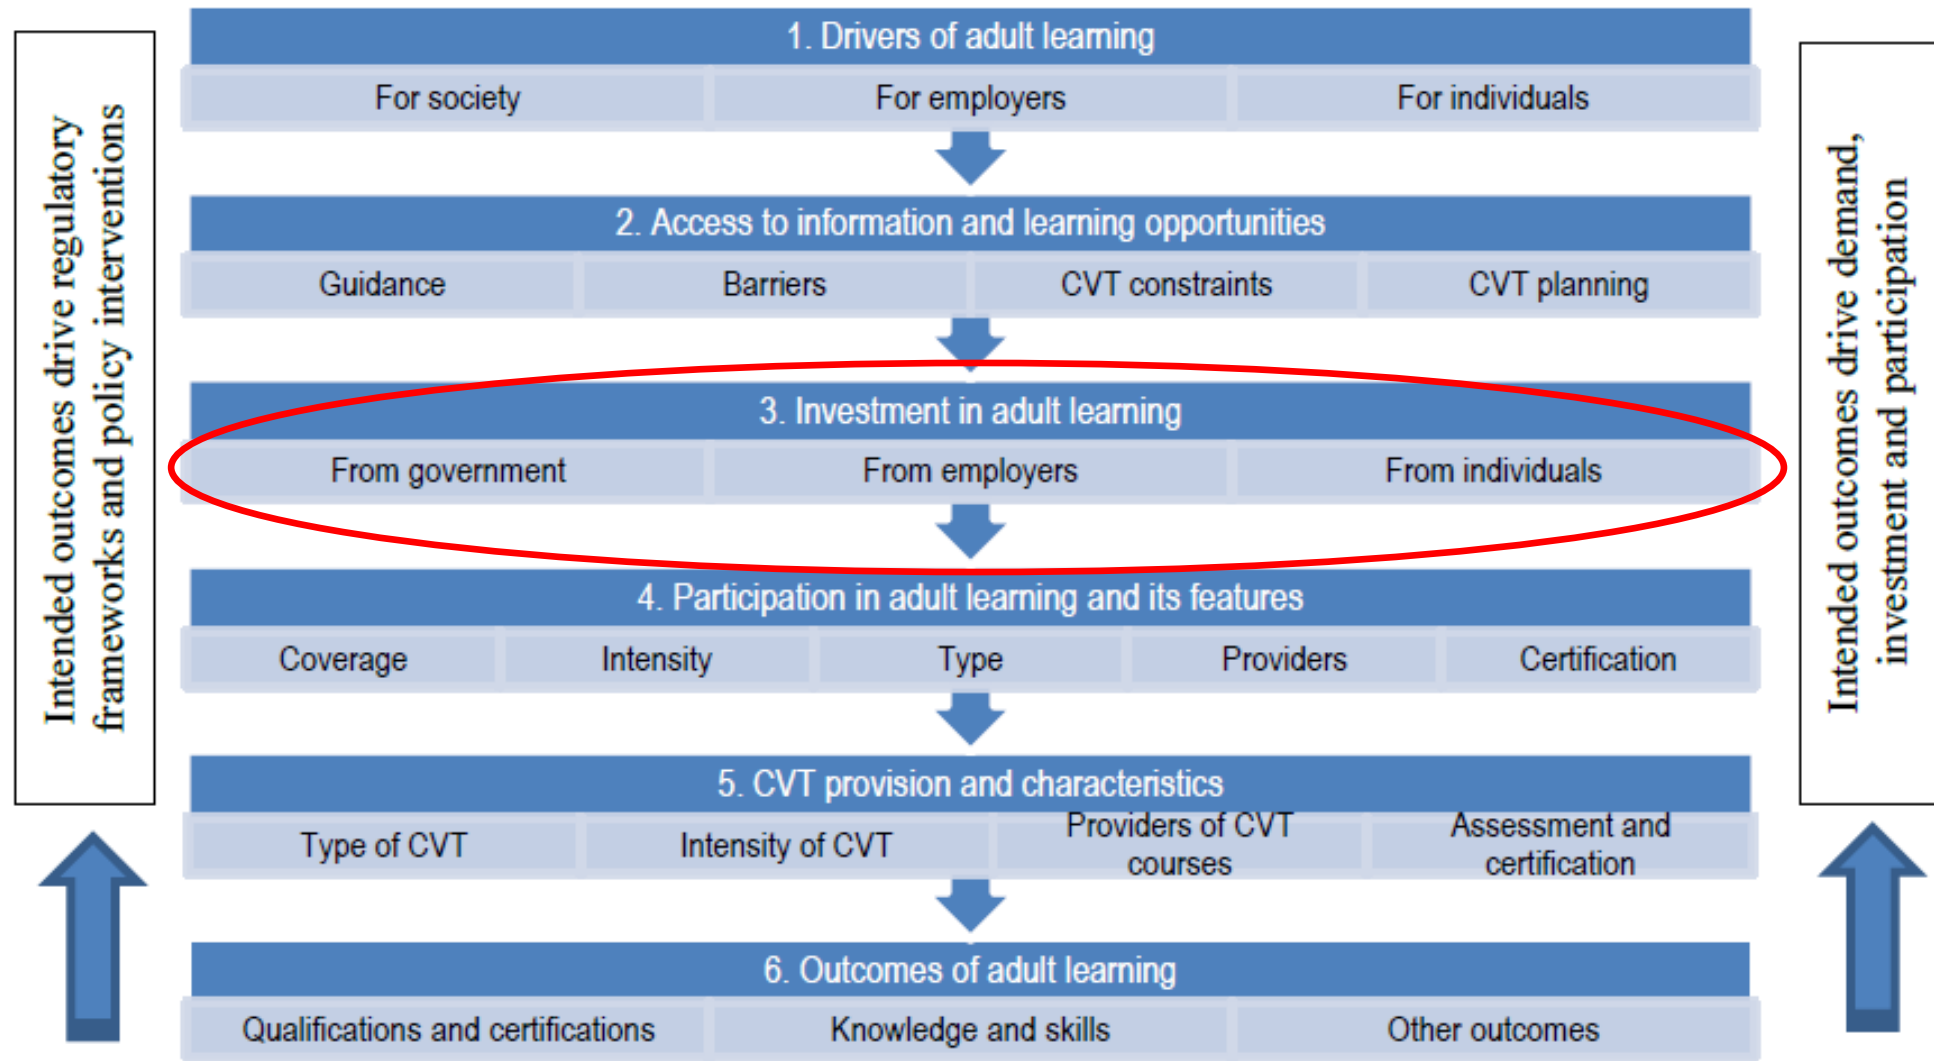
Intended outcomes drive regulatory frameworks and policy interventions

1. Drivers of adult learning

| For society | For employers | For individuals |
|---|---|---|

2. Access to information and learning opportunities

| Guidance | Barriers | CVT constraints | CVT planning |
|---|---|---|---|

3. Investment in adult learning

| From government | From employers | From individuals |
|---|---|---|

4. Participation in adult learning and its features

| Coverage | Intensity | Type | Providers | Certification |
|---|---|---|---|---|

5. CVT provision and characteristics

| Type of CVT | Intensity of CVT | Providers of CVT courses | Assessment and certification |
|---|---|---|---|

6. Outcomes of adult learning

| Qualifications and certifications | Knowledge and skills | Other outcomes |
|---|---|---|

Intended outcomes drive demand, investment and participation